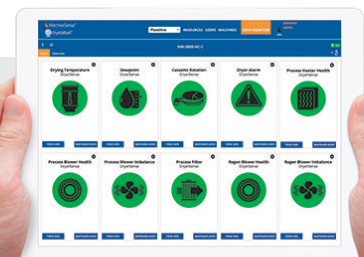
MachineSense
Crystalball

Plastline
RESOURCES USERS MACHINES DATA MONITOR

RIM-8888-NC-C

Drying Temperature
DryerSense

Dewpoint
DryerSense

Cassette Rotation
DryerSense

Dryer alarm
DryerSense

Process Heater Health
DryerSense

Process Blower Health
DryerSense

Process Blower Imbalance
DryerSense

Process Filter
DryerSense

Regen Blower Health
DryerSense

Regen Blower Imbalance
DryerSense